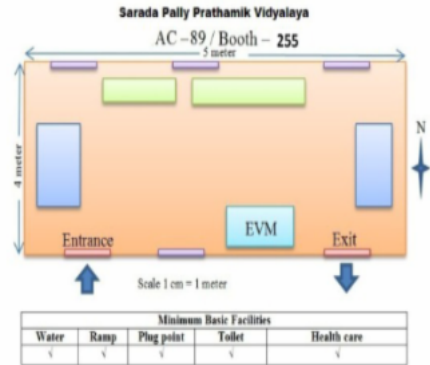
Sarada Pally Prathamik Vidyalaya

AC – 89 / Booth – 255

5 meter

4 meter

N

EVM

Entrance

Exit

Scale 1 cm = 1 meter

| Minimum Basic Facilities | | | | |
|---|---|---|---|---|
| Water | Ramp | Plug point | Toilet | Health care |
| √ | √ | √ | √ | √ |